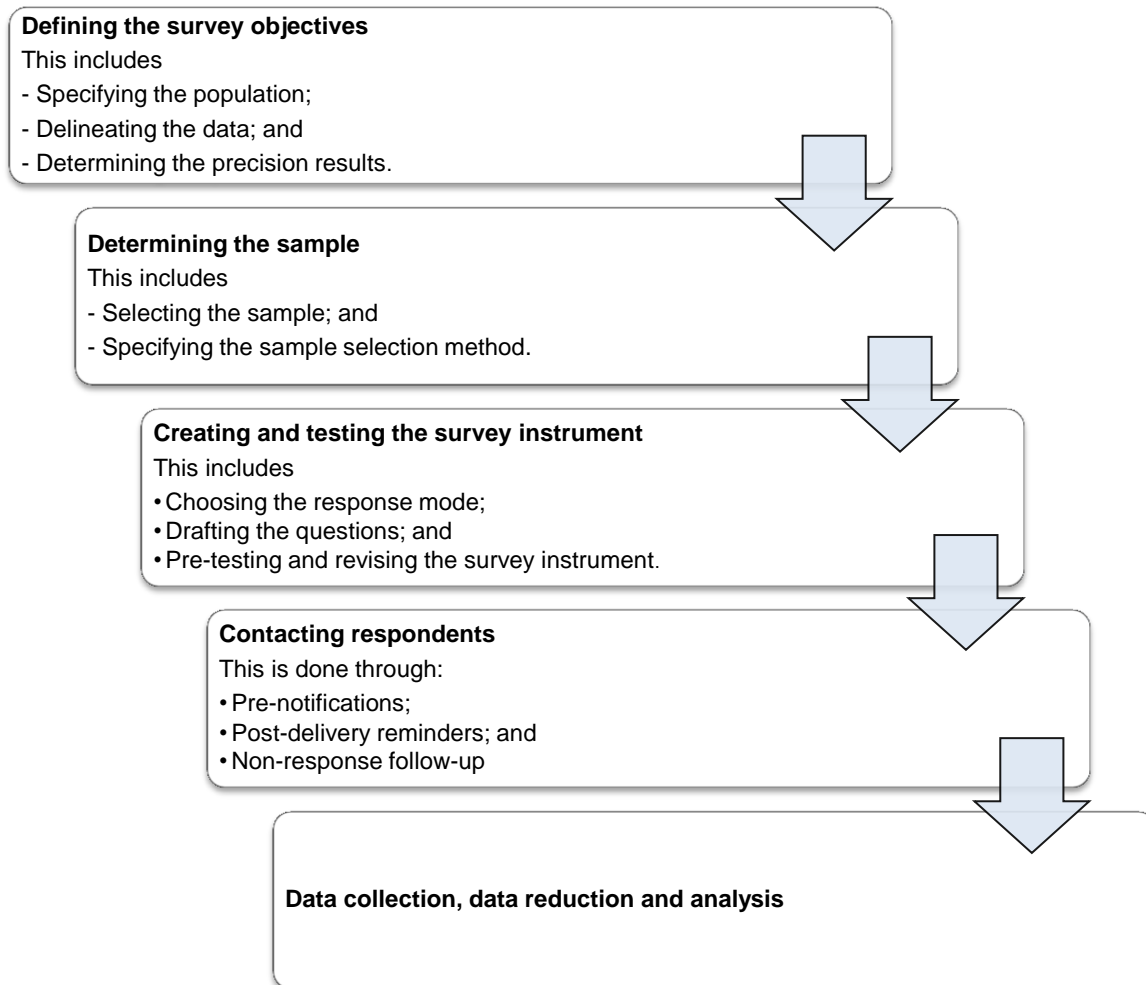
**Defining the survey objectives**
This includes
- Specifying the population;
- Delineating the data; and
- Determining the precision results.

**Determining the sample**
This includes
- Selecting the sample; and
- Specifying the sample selection method.

**Creating and testing the survey instrument**
This includes
• Choosing the response mode;
• Drafting the questions; and
• Pre-testing and revising the survey instrument.

**Contacting respondents**
This is done through:
• Pre-notifications;
• Post-delivery reminders; and
• Non-response follow-up

**Data collection, data reduction and analysis**